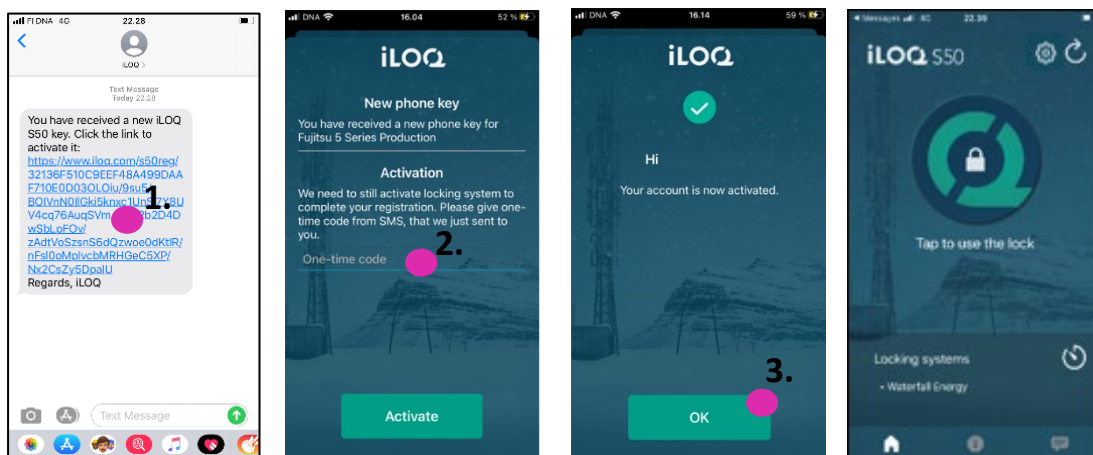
FI DNA 4G 22.28

iLOQ >

Text Message
Today 22.28

You have received a new iLOQ S50 key. Click the link to activate it: https://www.iloq.com/s50reg/32136F510C9EEF48A499DAAF710E0D03OLOiu/9su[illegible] BQIVnN0lIGki5knxc1U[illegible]8U V4cq76AuqSVm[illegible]b2D4D wSbLpFOv/ zAdtVoSzsnS6dQzwoe0dKtlR/ nFsl0oMplvcbMRHGeC5XP/ Nx2CsZy5DoalU
Regards, iLOQ

1.

Text Message

DNA 16.04 52 %

iLOQ

New phone key

You have received a new phone key for Fujitsu 5 Series Production

Activation

We need to still activate locking system to complete your registration. Please give one-time code from SMS, that we just sent to you.

One-time code

2.

Activate

DNA 16.14 59 %

iLOQ

Hi

Your account is now activated.

3.

OK

Messages 22.39

iLOQ S50

Tap to use the lock

Locking systems

• Waterfall Energy